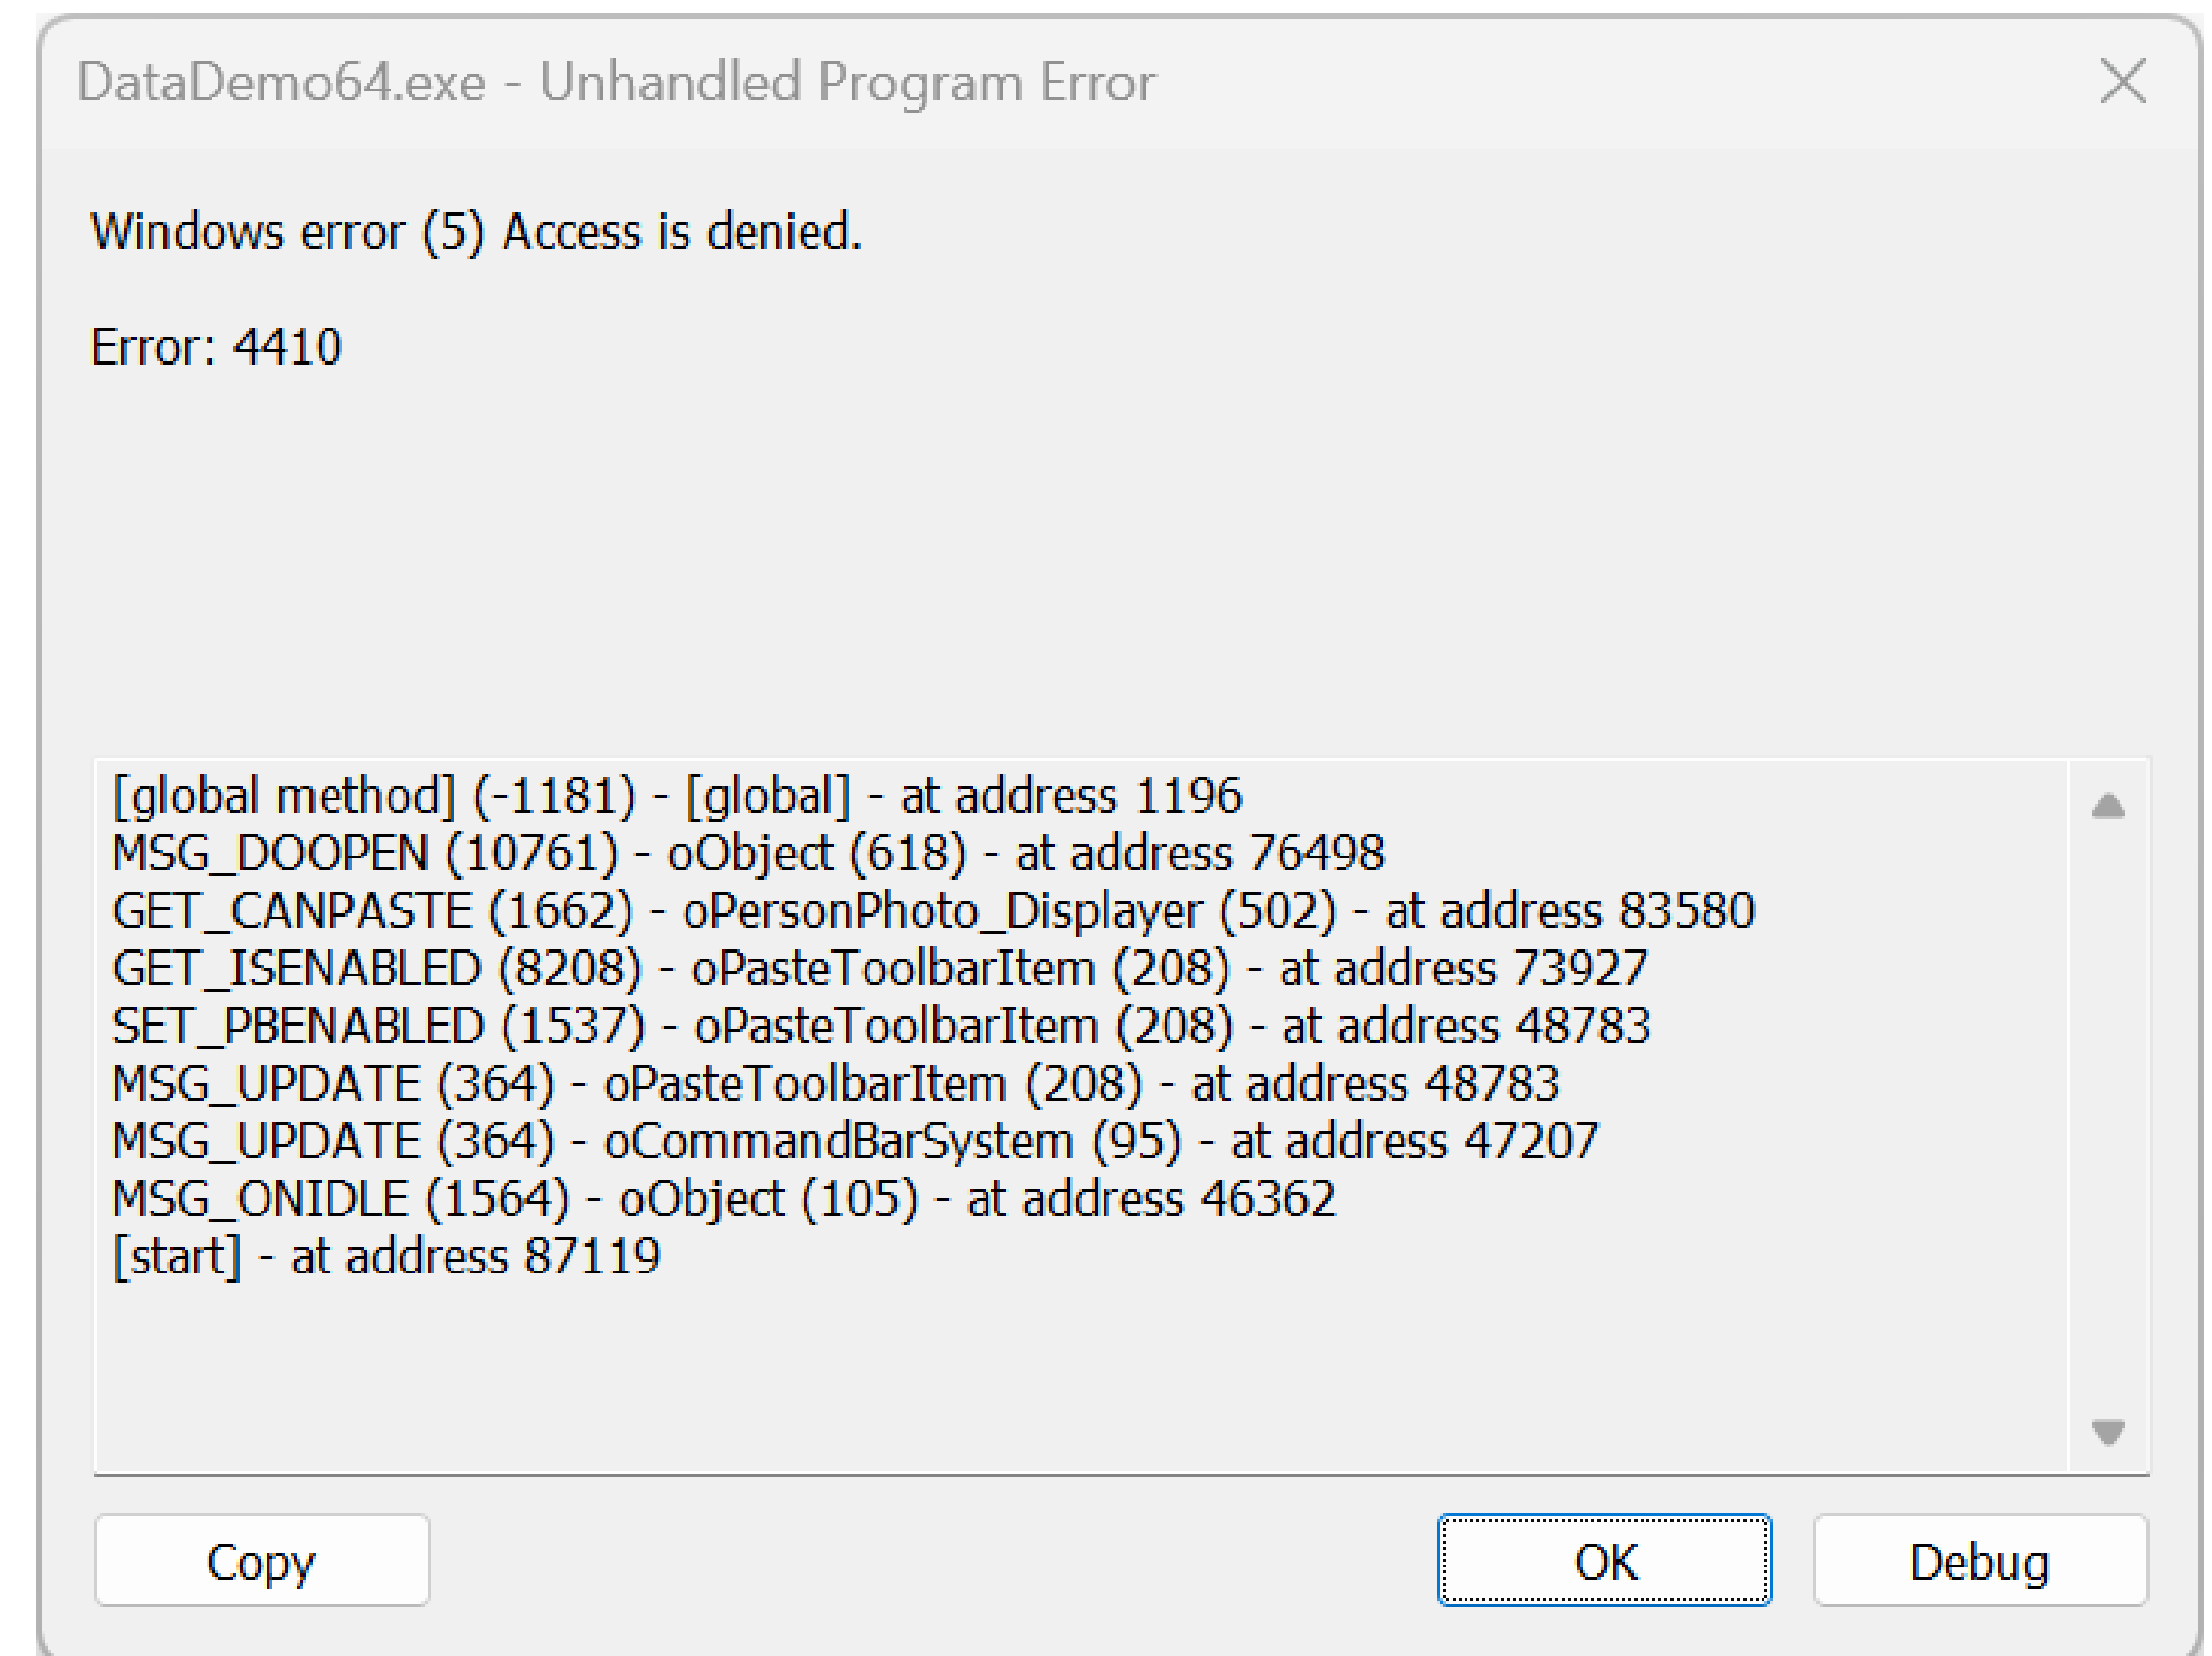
DataDemo64.exe - Unhandled Program Error

Windows error (5) Access is denied.

Error: 4410

[global method] (-1181) - [global] - at address 1196
MSG_DOOPEN (10761) - oObject (618) - at address 76498
GET_CANPASTE (1662) - oPersonPhoto_Displayer (502) - at address 83580
GET_ISENABLED (8208) - oPasteToolbarItem (208) - at address 73927
SET_PBENABLED (1537) - oPasteToolbarItem (208) - at address 48783
MSG_UPDATE (364) - oPasteToolbarItem (208) - at address 48783
MSG_UPDATE (364) - oCommandBarSystem (95) - at address 47207
MSG_ONIDLE (1564) - oObject (105) - at address 46362
[start] - at address 87119

Copy

OK

Debug